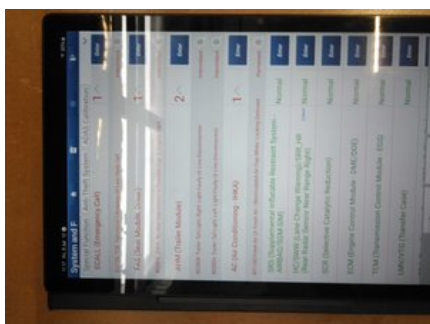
System and F

Status Function - Anti-Theft System - ALARM (Motion)

ECALL (Emergency Call)

TAS (Tow Module Cover)

ArVM (Trailer Module)

AC (Air Conditioning - HVAC)

SRS (Supplemental Inflatable Restraint System - ARMS/ODM ORC)

HCSARM (Lane Change Warning) (SIM_HR Rear Radar Sensor Rear Range Right)

SCR (Selective Catalytic Reduction)

ECM (Engine Control Module - DML/ODC)

TCM (Transmission Control Module - EGS)

UMV/TFS (Transfer Case)

Normal

Normal

Normal

Normal

Normal

Normal

1

1

2

1